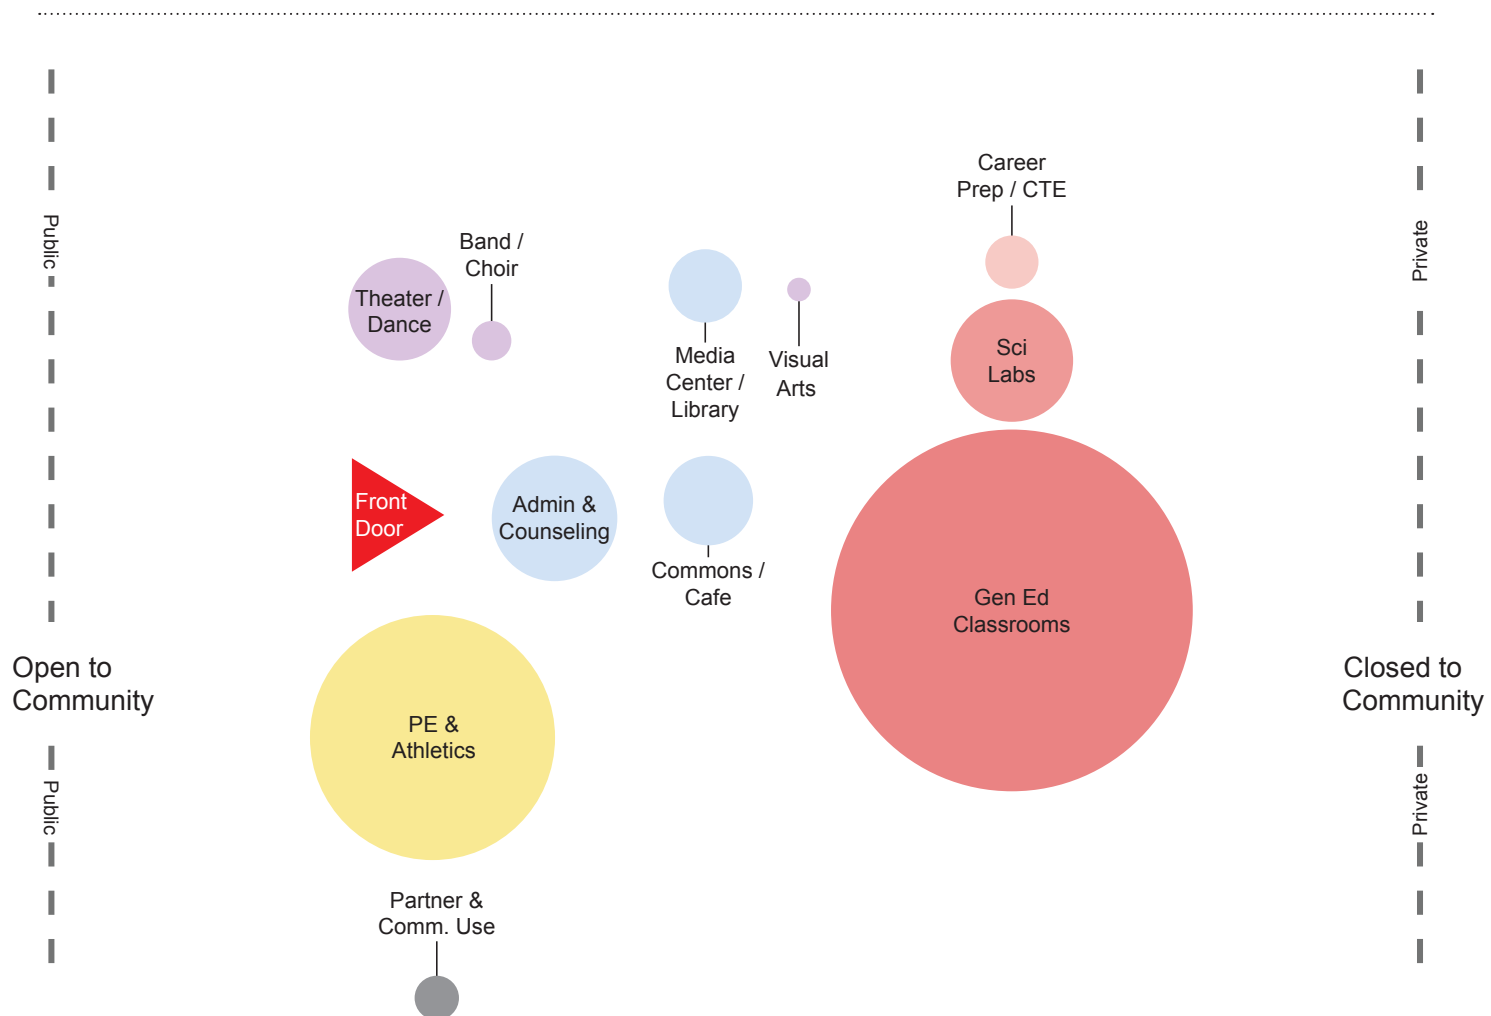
Public

Open to Community

Public

Band / Choir

Theater / Dance

Media Center / Library

Visual Arts

Career Prep / CTE

Sci Labs

Front Door

Admin & Counseling

Commons / Cafe

Gen Ed Classrooms

PE & Athletics

Partner & Comm. Use

Private

Closed to Community

Private